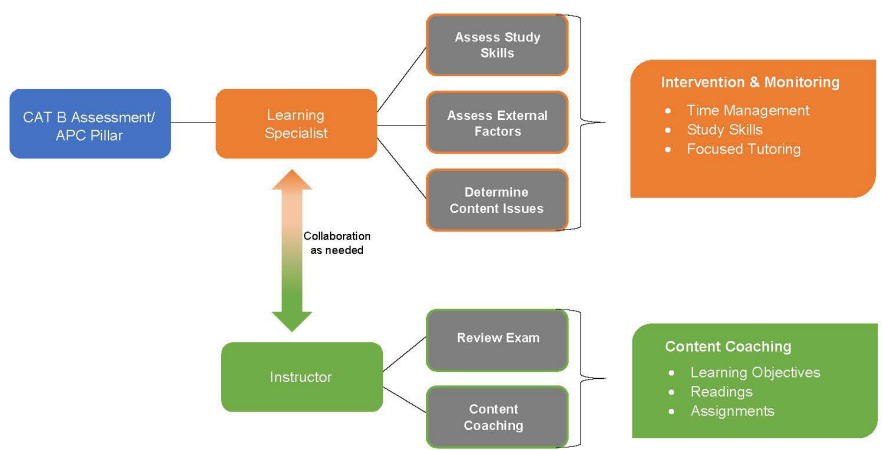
CAT B Assessment/ APC Pillar

Learning Specialist

Assess Study Skills

Assess External Factors

Determine Content Issues

Intervention & Monitoring
- Time Management
- Study Skills
- Focused Tutoring

Collaboration as needed

Instructor

Review Exam

Content Coaching

Content Coaching
- Learning Objectives
- Readings
- Assignments